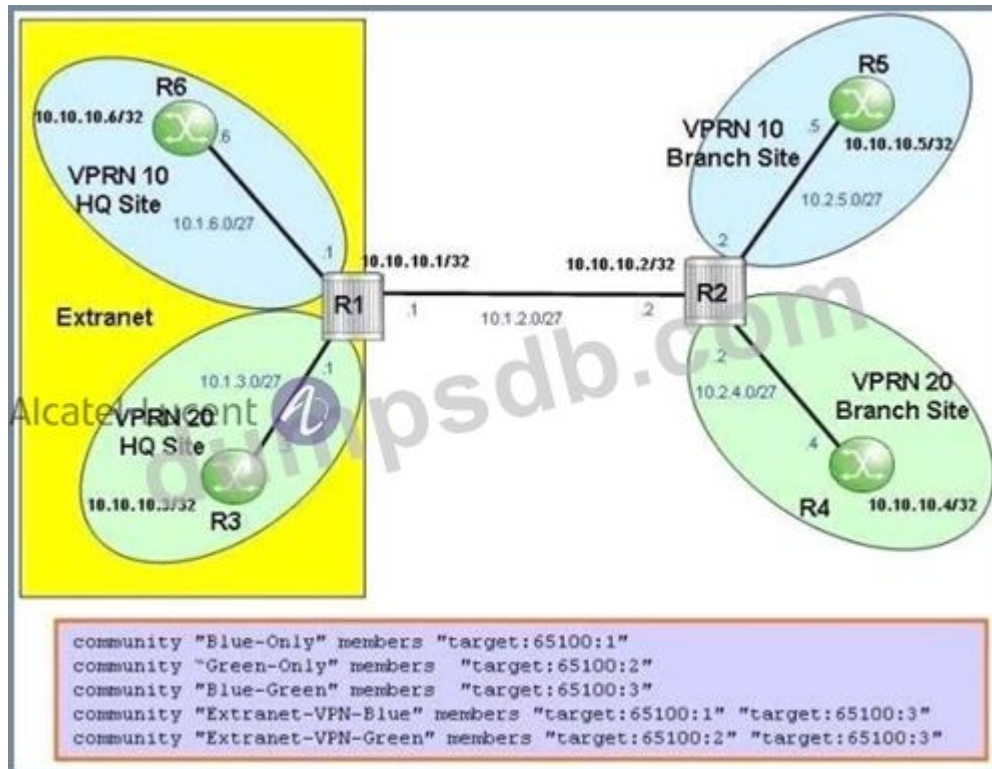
R6
10.10.10.6/32
.6
VPRN 10
HQ Site
10.1.6.0/27
.1
Extranet
10.10.10.1/32
R1
.1
10.1.2.0/27
.2
10.10.10.2/32
R2
R5
VPRN 10
Branch Site
.5
10.10.10.5/32
10.2.5.0/27
.2
.1
10.1.3.0/27
Alcatel-Lucent
VPRN 20
HQ Site
10.10.10.3/32
R3
.2
10.2.4.0/27
VPRN 20
Branch Site
.4
R4
10.10.10.4/32
dumpsdb.com

community "Blue-Only" members "target:65100:1"
community "Green-Only" members "target:65100:2"
community "Blue-Green" members "target:65100:3"
community "Extranet-VPN-Blue" members "target:65100:1" "target:65100:3"
community "Extranet-VPN-Green" members "target:65100:2" "target:65100:3"